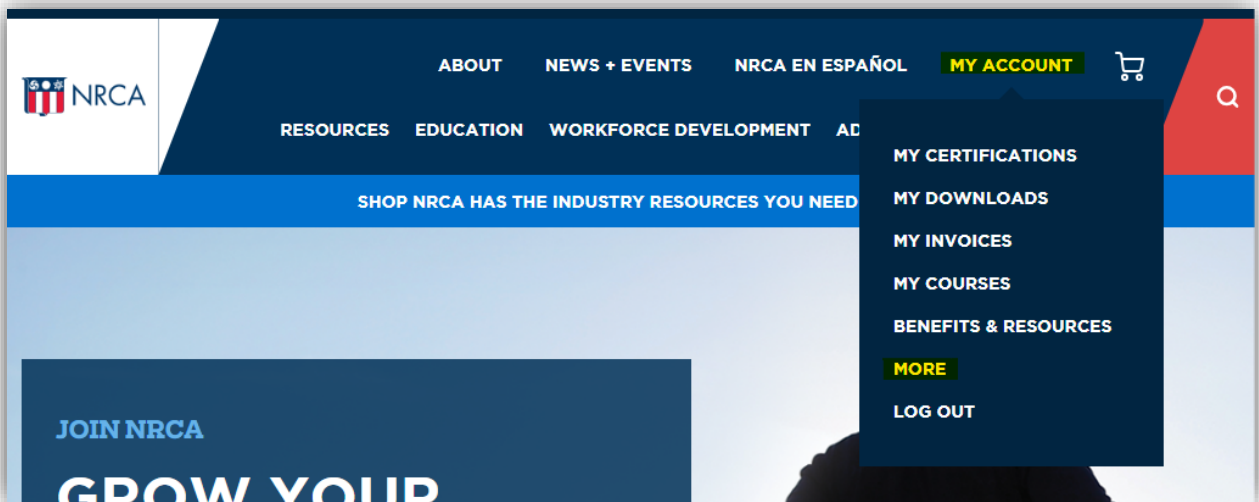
NRCA

ABOUT NEWS + EVENTS NRCA EN ESPAÑOL MY ACCOUNT

RESOURCES EDUCATION WORKFORCE DEVELOPMENT AD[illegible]

MY CERTIFICATIONS
MY DOWNLOADS
MY INVOICES
MY COURSES
BENEFITS & RESOURCES
MORE
LOG OUT

SHOP NRCA HAS THE INDUSTRY RESOURCES YOU NEED

JOIN NRCA

GROW YOUR